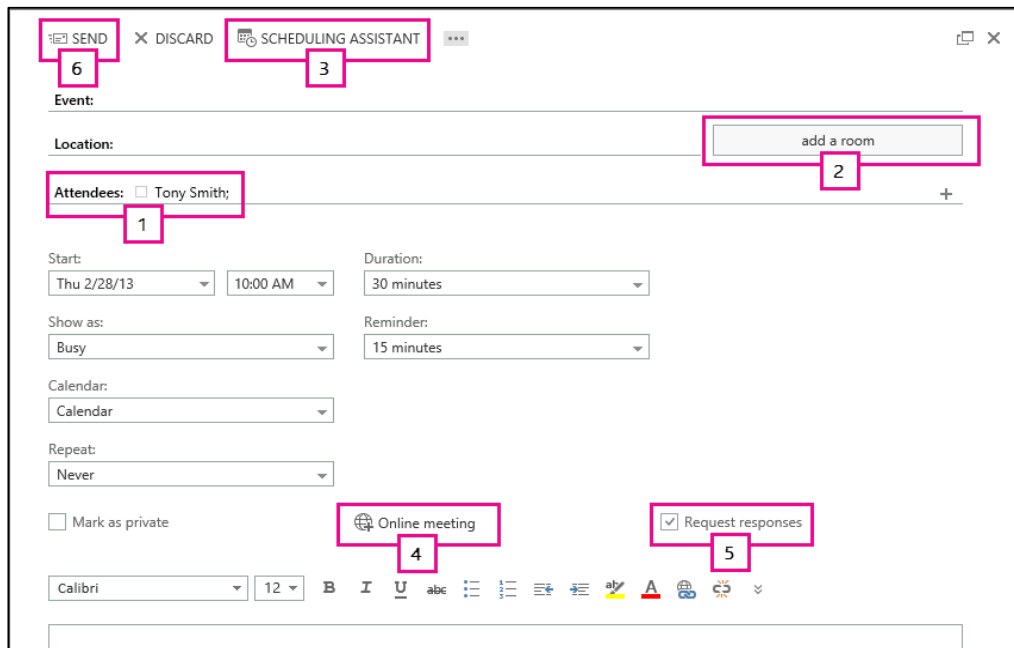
SEND
6
DISCARD
SCHEDULING ASSISTANT
3
...

Event:

Location:
add a room
2

Attendees: Tony Smith;
1
+

Start:
Thu 2/28/13
10:00 AM
Duration:
30 minutes

Show as:
Busy
Reminder:
15 minutes

Calendar:
Calendar

Repeat:
Never

Mark as private
Online meeting
4
Request responses
5

Calibri
12
B I U abc